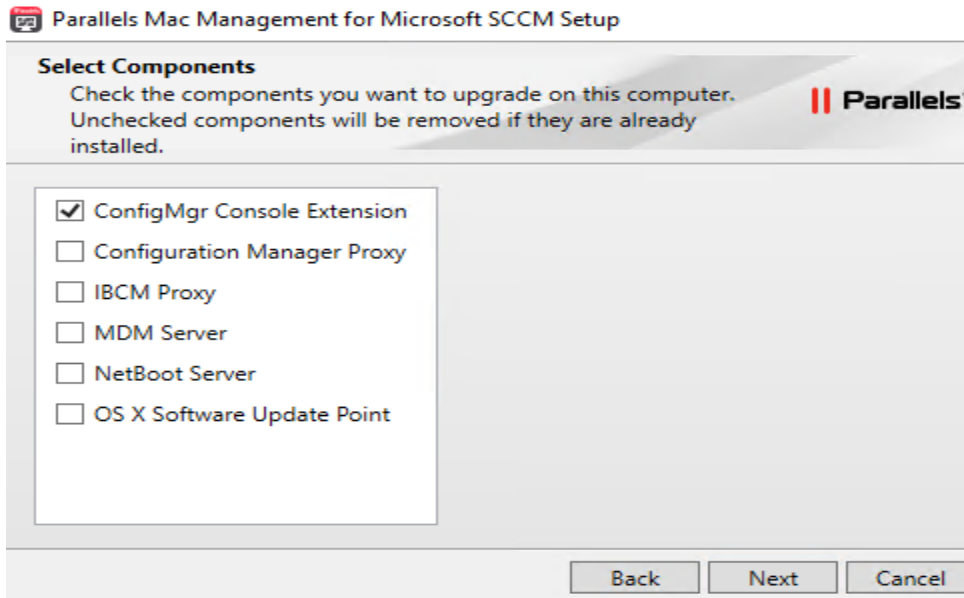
Parallels Mac Management for Microsoft SCCM Setup

Select Components

Check the components you want to upgrade on this computer. Unchecked components will be removed if they are already installed.

|| Parallels

☑ ConfigMgr Console Extension
☐ Configuration Manager Proxy
☐ IBCM Proxy
☐ MDM Server
☐ NetBoot Server
☐ OS X Software Update Point

Back Next Cancel